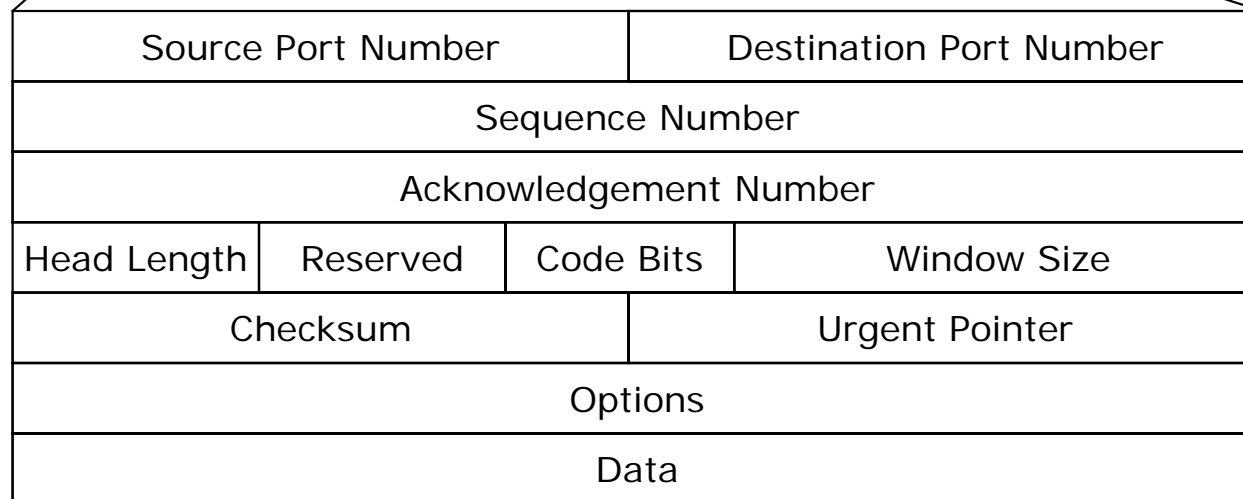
| Source Port Number | | | Destination Port Number |
|---|---|---|---|
| Sequence Number | | | |
| Acknowledgement Number | | | |
| Head Length | Reserved | Code Bits | Window Size |
| Checksum | | | Urgent Pointer |
| Options | | | |
| Data | | | |